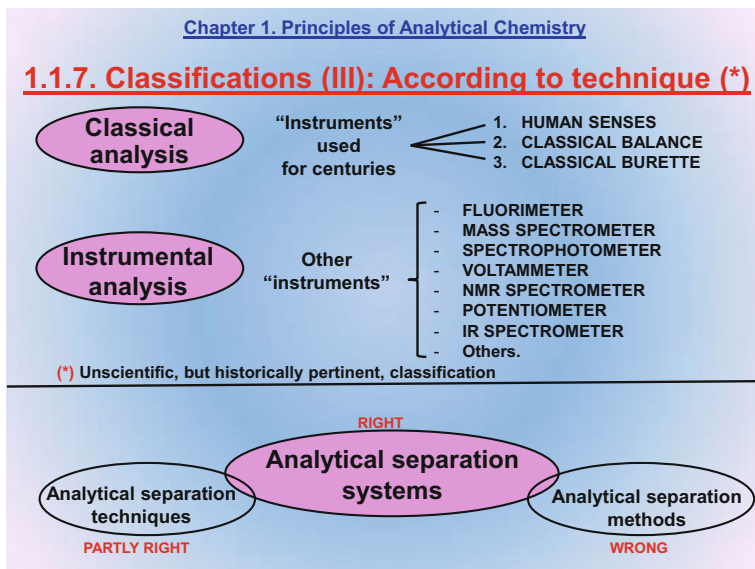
Chapter 1. Principles of Analytical Chemistry

1.1.7. Classifications (III): According to technique (*)

Classical analysis

"Instruments" used for centuries

1. HUMAN SENSES
2. CLASSICAL BALANCE
3. CLASSICAL BURETTE

Instrumental analysis

Other "instruments"

- FLUORIMETER
- MASS SPECTROMETER
- SPECTROPHOTOMETER
- VOLTAMMETER
- NMR SPECTROMETER
- POTENTIOMETER
- IR SPECTROMETER
- Others.

(*) Unscientific, but historically pertinent, classification

RIGHT

Analytical separation systems

Analytical separation techniques

PARTLY RIGHT

Analytical separation methods

WRONG